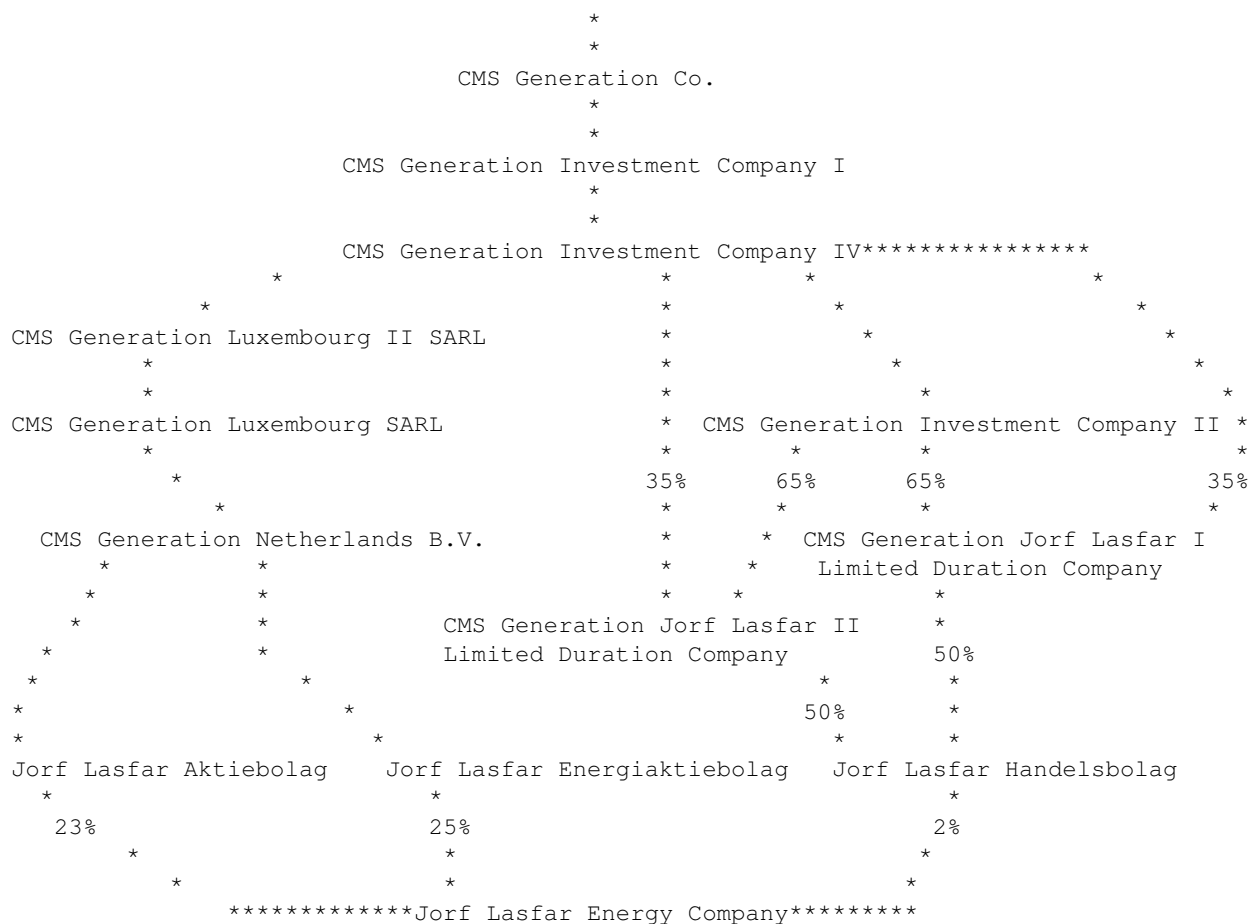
CMS Generation Co.

CMS Generation Investment Company I

CMS Generation Investment Company IV

CMS Generation Luxembourg II SARL

CMS Generation Luxembourg SARL

CMS Generation Investment Company II

35%

65%

65%

35%

CMS Generation Netherlands B.V.

CMS Generation Jorf Lasfar I Limited Duration Company

CMS Generation Jorf Lasfar II Limited Duration Company

50%

50%

Jorf Lasfar Aktiebolag

Jorf Lasfar Energiaktiebolag

Jorf Lasfar Handelsbolag

23%

25%

2%

Jorf Lasfar Energy Company